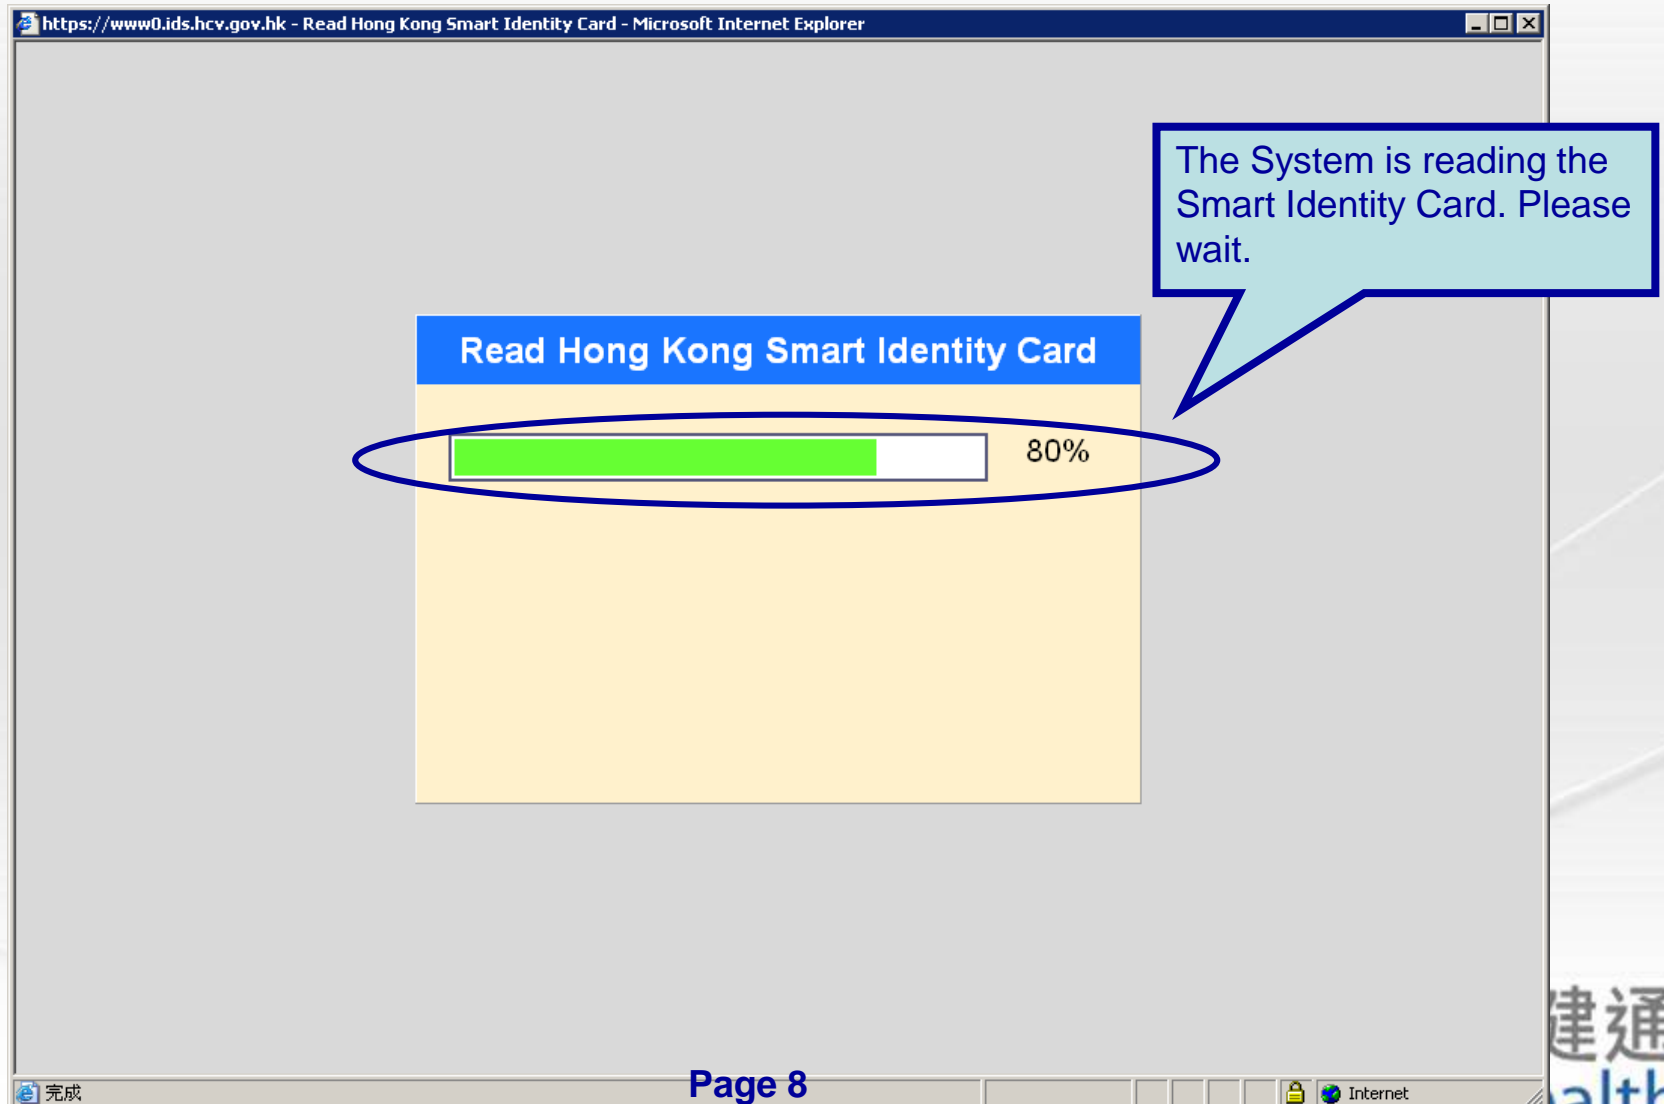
https://www0.ids.hcv.gov.hk - Read Hong Kong Smart Identity Card - Microsoft Internet Explorer

The System is reading the Smart Identity Card. Please wait.

Read Hong Kong Smart Identity Card

80%

完成

Page 8

Internet

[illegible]通

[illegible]alth